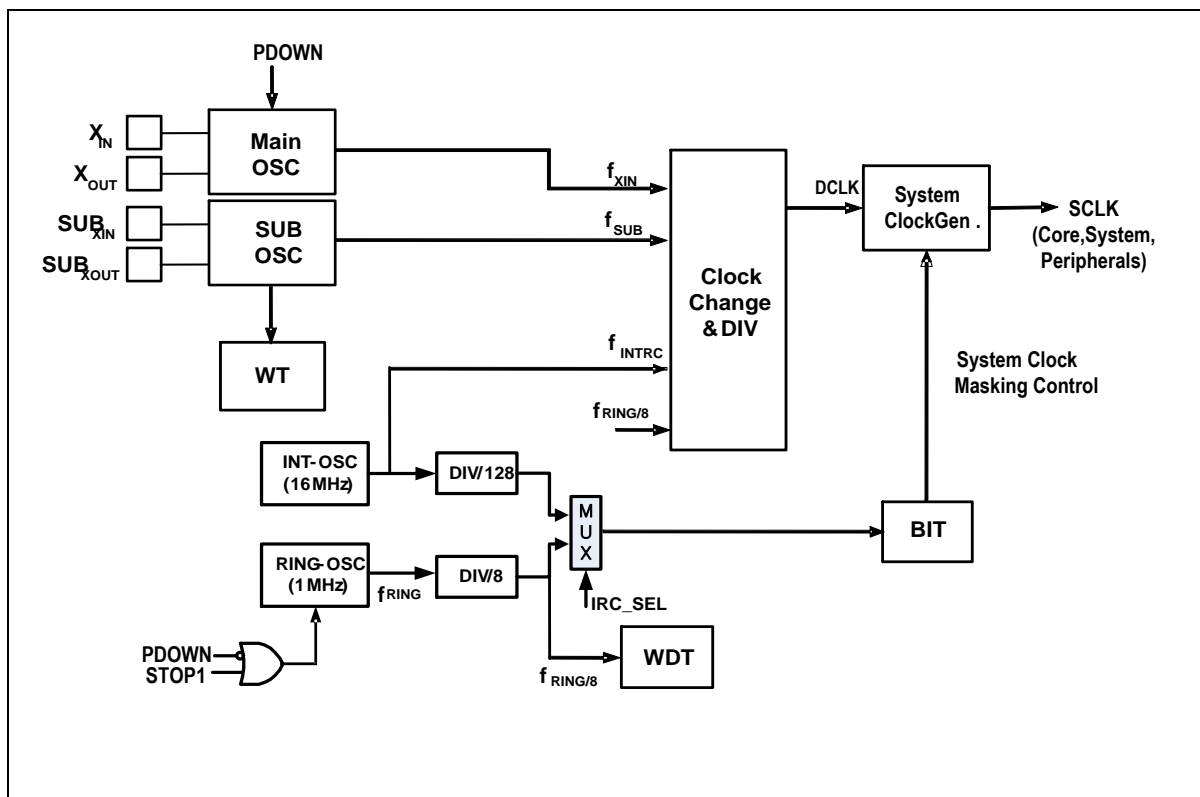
PDOWN

$X_{IN}$

$X_{OUT}$

Main OSC

$SUB_{XIN}$

$SUB_{XOUT}$

SUB OSC

WT

$f_{XIN}$

$f_{SUB}$

$f_{INTRC}$

$f_{RING/8}$

Clock Change & DIV

DCLK

System ClockGen .

SCLK (Core,System, Peripherals)

System Clock Masking Control

INT-OSC (16MHz)

DIV/128

M U X

BIT

RING-OSC (1MHz)

$f_{RING}$

DIV/8

IRC_SEL

PDOWN

STOP1

$f_{RING/8}$

WDT